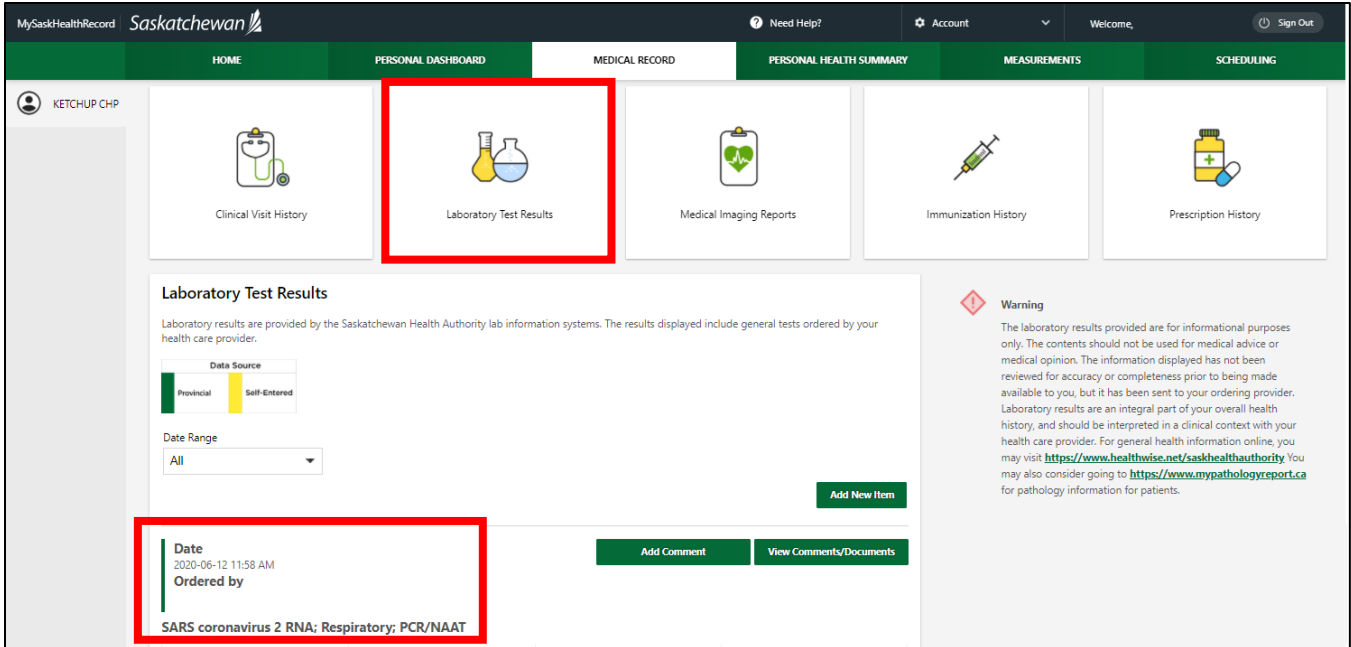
MySaskHealthRecord Saskatchewan

Need Help?

Account

Welcome,

Sign Out

HOME

PERSONAL DASHBOARD

MEDICAL RECORD

PERSONAL HEALTH SUMMARY

MEASUREMENTS

SCHEDULING

KETCHUP CHP

Clinical Visit History

Laboratory Test Results

Medical Imaging Reports

Immunization History

Prescription History

Laboratory Test Results

Laboratory results are provided by the Saskatchewan Health Authority lab information systems. The results displayed include general tests ordered by your health care provider.

| Data Source | |
|---|---|
| Provincial | Self-Entered |

Date Range

All

Add New Item

Date
2020-06-12 11:58 AM
Ordered by

Add Comment

View Comments/Documents

SARS coronavirus 2 RNA; Respiratory; PCR/NAAT

Warning

The laboratory results provided are for informational purposes only. The contents should not be used for medical advice or medical opinion. The information displayed has not been reviewed for accuracy or completeness prior to being made available to you, but it has been sent to your ordering provider. Laboratory results are an integral part of your overall health history, and should be interpreted in a clinical context with your health care provider. For general health information online, you may visit https://www.healthwise.net/saskhealthauthority You may also consider going to https://www.mypathologyreport.ca for pathology information for patients.